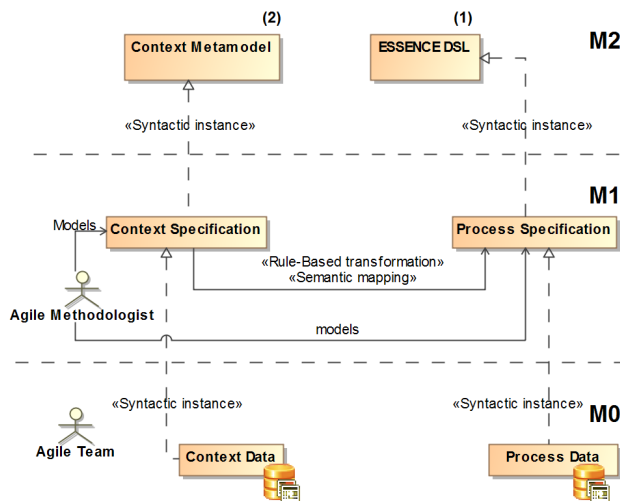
(2)
Context Metamodel

(1)
ESSENCE DSL

M2

«Syntactic instance»

«Syntactic instance»

M1

Models

Context Specification

Process Specification

«Rule-Based transformation»
«Semantic mapping»

Agile Methodologist

models

«Syntactic instance»

«Syntactic instance»

M0

Agile Team

Context Data

Process Data